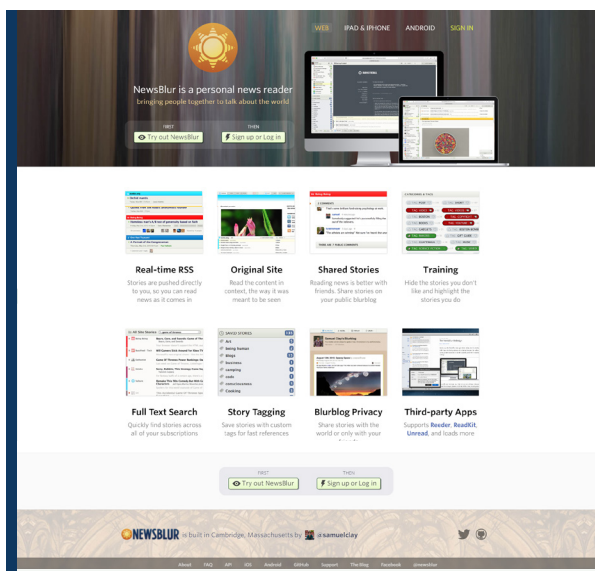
WEB IPAD & IPHONE ANDROID SIGN IN

NewsBlur is a personal news reader
bringing people together to talk about the world

FIRST
Try out NewsBlur

THEN
Sign up or Log in

Real-time RSS
Stories are pushed directly to you, so you can read news as it comes in

Original Site
Read the content in context, the way it was meant to be seen

Shared Stories
Reading news is better with friends. Share stories on your public blurblog

Training
Hide the stories you don't like and highlight the stories you do

Full Text Search
Quickly find stories across all of your subscriptions

Story Tagging
Save stories with custom tags for fast references

Blurblog Privacy
Share stories with the world or only with your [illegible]

Third-party Apps
Supports Reeder, ReadKit, Unread, and loads more

FIRST
Try out NewsBlur

THEN
Sign up or Log in

NEWSBLUR is built in Cambridge, Massachusetts by @samuelclay

About FAQ API iOS Android GitHub Support The Blog Facebook @newsblur